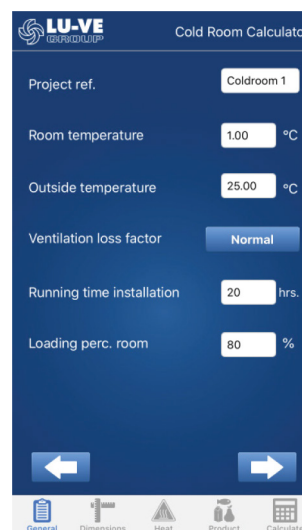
LU-VE GROUP

Cold Room Calculato

Project ref.
Coldroom 1

Room temperature
1.00
°C

Outside temperature
25.00
°C

Ventilation loss factor
Normal

Running time installation
20
hrs.

Loading perc. room
80
%

General
Dimensions
Heat
Product
Calculate